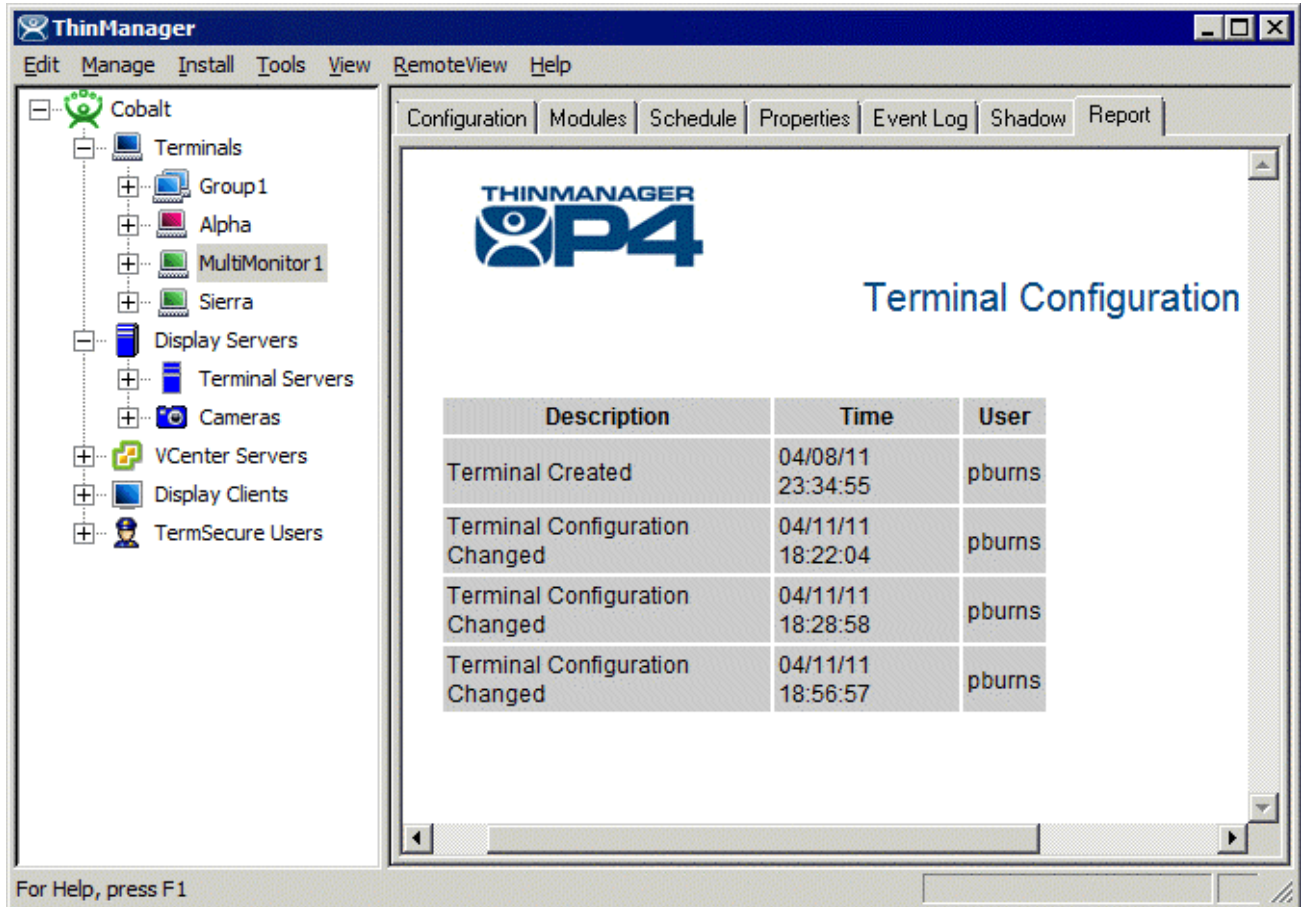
ThinManager

Edit Manage Install Tools View RemoteView Help

Cobalt
Terminals
Group1
Alpha
MultiMonitor1
Sierra
Display Servers
Terminal Servers
Cameras
VCenter Servers
Display Clients
TermSecure Users

Configuration | Modules | Schedule | Properties | Event Log | Shadow | Report

THINMANAGER P4

Terminal Configuration

| Description | Time | User |
|---|---|---|
| Terminal Created | 04/08/11 23:34:55 | pburns |
| Terminal Configuration Changed | 04/11/11 18:22:04 | pburns |
| Terminal Configuration Changed | 04/11/11 18:28:58 | pburns |
| Terminal Configuration Changed | 04/11/11 18:56:57 | pburns |

For Help, press F1